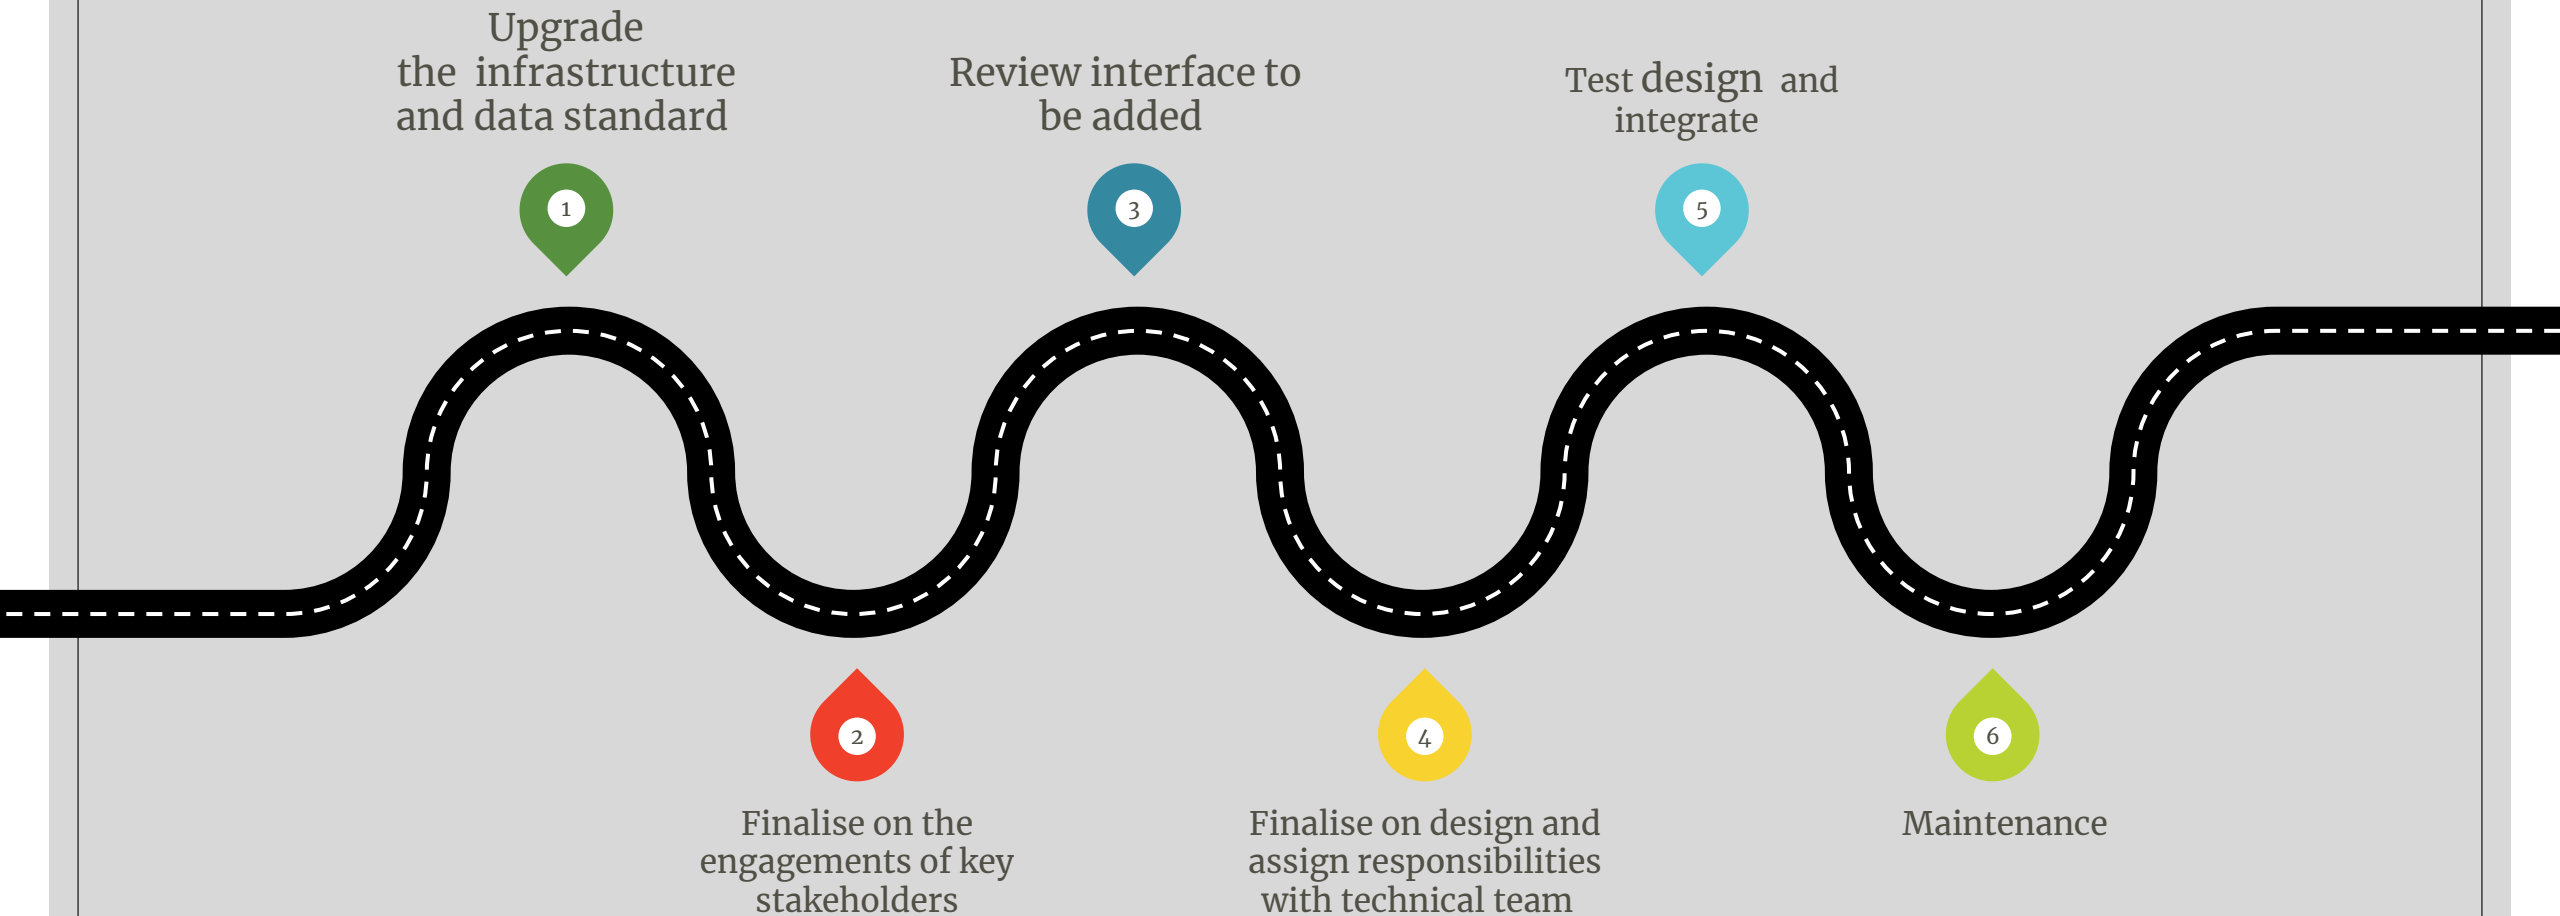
Upgrade the infrastructure and data standard

1

Review interface to be added

3

Test design and integrate

5

2

Finalise on the engagements of key stakeholders

4

Finalise on design and assign responsibilities with technical team

6

Maintenance